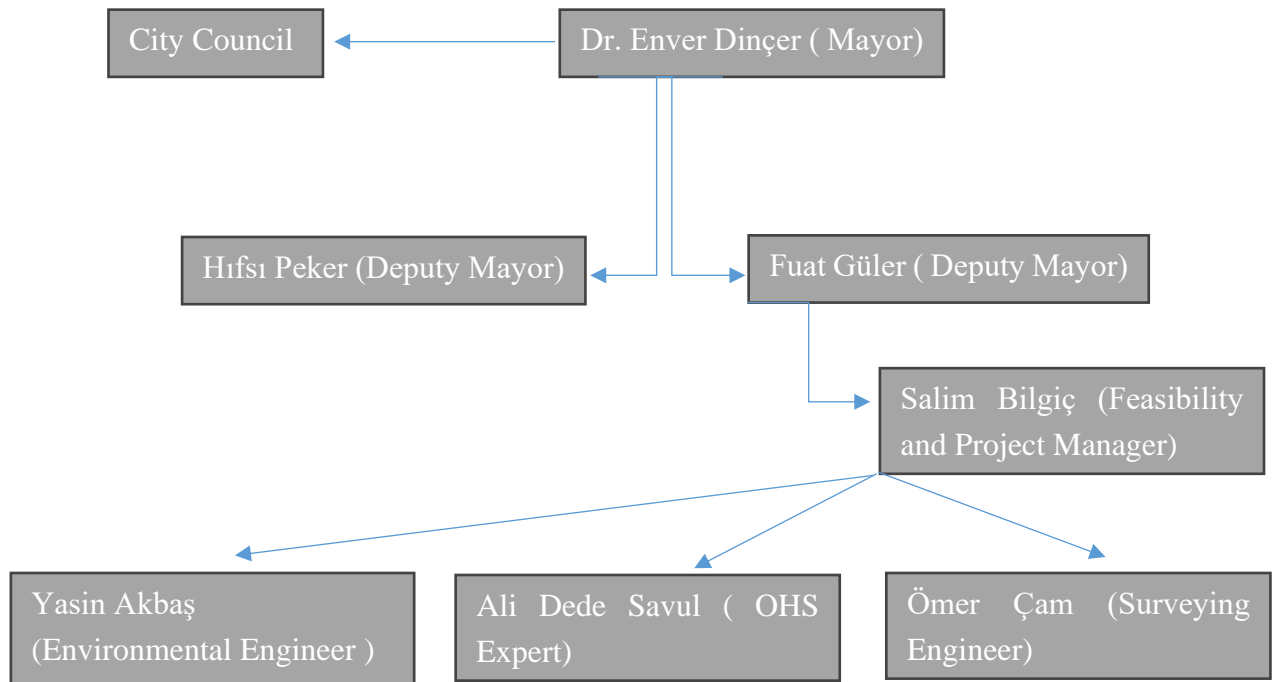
City Council

Dr. Enver Dinçer ( Mayor)

Hıfsı Peker (Deputy Mayor)

Fuat Güler ( Deputy Mayor)

Salim Bilgiç (Feasibility and Project Manager)

Yasin Akbaş (Environmental Engineer )

Ali Dede Savul ( OHS Expert)

Ömer Çam (Surveying Engineer)